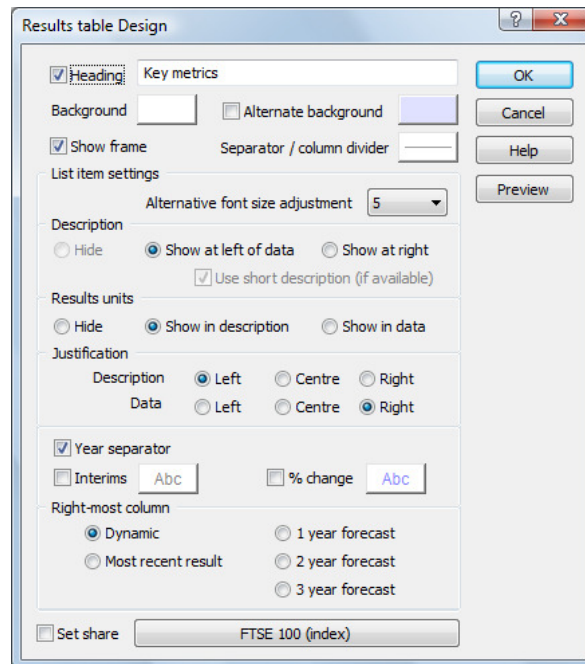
Results table Design

?

X

Heading Key metrics

OK

Background

Alternate background

Cancel

Show frame

Separator / column divider

Help

List item settings

Preview

Alternative font size adjustment 5

Description

Hide Show at left of data Show at right

Use short description (if available)

Results units

Hide Show in description Show in data

Justification

Description Left Centre Right

Data Left Centre Right

Year separator

Interims Abc

% change Abc

Right-most column

Dynamic

1 year forecast

Most recent result

2 year forecast

3 year forecast

Set share FTSE 100 (index)